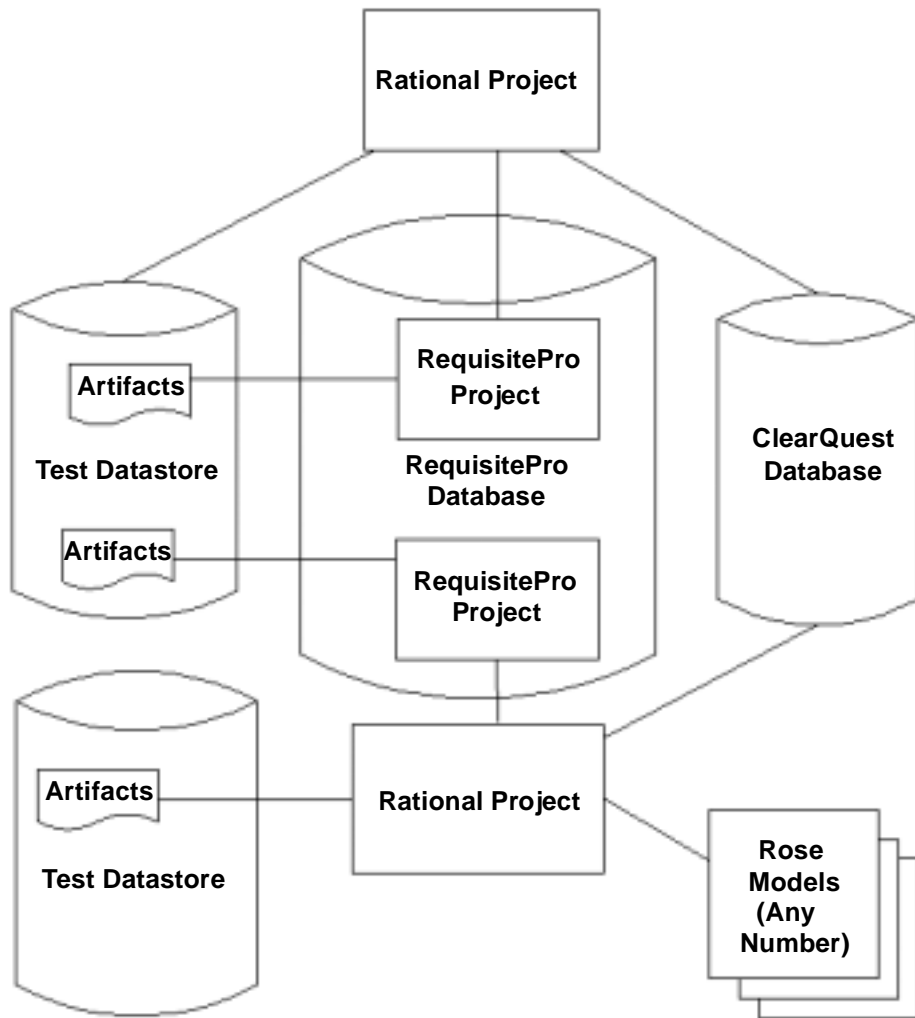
Rational Project

Artifacts

Test Datastore

Artifacts

RequisitePro Project

RequisitePro Database

RequisitePro Project

ClearQuest Database

Artifacts

Test Datastore

Rational Project

Rose Models (Any Number)